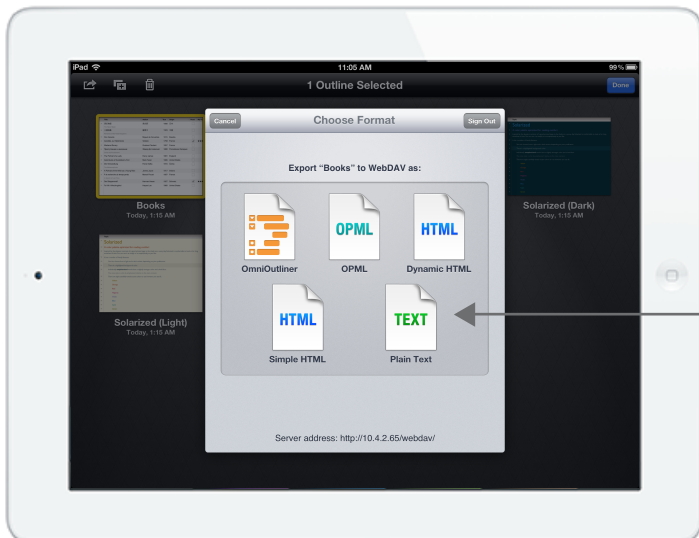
iPad
11:05 AM
99%
1 Outline Selected
Done

Cancel
Choose Format
Sign Out

Export "Books" to WebDAV as:

OmniOutliner
OPML
OPML
HTML
Dynamic HTML
HTML
Simple HTML
TEXT
Plain Text

Server address: http://10.4.2.65/webdav/

Books
Today, 1:15 AM

Solarized (Dark)
Today, 1:15 AM

Solarized (Light)
Today, 1:15 AM